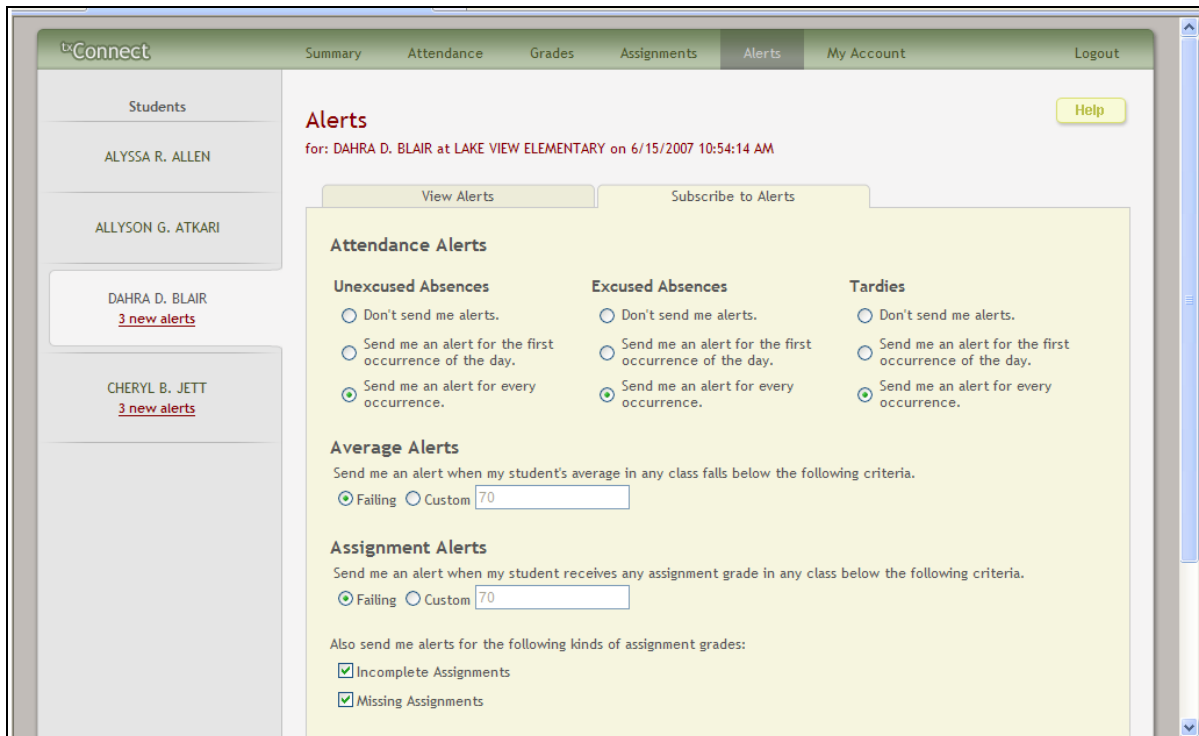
txConnect Summary Attendance Grades Assignments Alerts My Account Logout

Students

ALYSSA R. ALLEN

ALLYSON G. ATKARI

DAHRA D. BLAIR
3 new alerts

CHERYL B. JETT
3 new alerts

Alerts
for: DAHRA D. BLAIR at LAKE VIEW ELEMENTARY on 6/15/2007 10:54:14 AM

Help

View Alerts | Subscribe to Alerts

Attendance Alerts

Unexcused Absences
Don't send me alerts.
Send me an alert for the first occurrence of the day.
Send me an alert for every occurrence.

Excused Absences
Don't send me alerts.
Send me an alert for the first occurrence of the day.
Send me an alert for every occurrence.

Tardies
Don't send me alerts.
Send me an alert for the first occurrence of the day.
Send me an alert for every occurrence.

Average Alerts
Send me an alert when my student's average in any class falls below the following criteria.
Failing Custom 70

Assignment Alerts
Send me an alert when my student receives any assignment grade in any class below the following criteria.
Failing Custom 70

Also send me alerts for the following kinds of assignment grades:
Incomplete Assignments
Missing Assignments